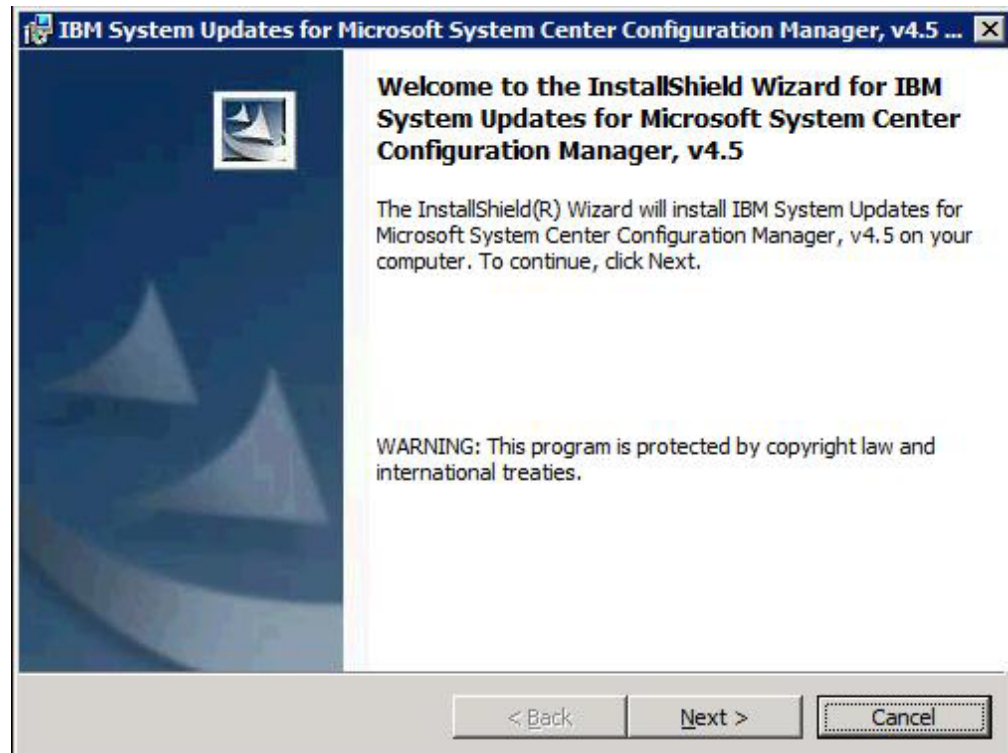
IBM System Updates for Microsoft System Center Configuration Manager, v4.5 ...

Welcome to the InstallShield Wizard for IBM System Updates for Microsoft System Center Configuration Manager, v4.5

The InstallShield(R) Wizard will install IBM System Updates for Microsoft System Center Configuration Manager, v4.5 on your computer. To continue, click Next.

WARNING: This program is protected by copyright law and international treaties.

< Back

Next >

Cancel